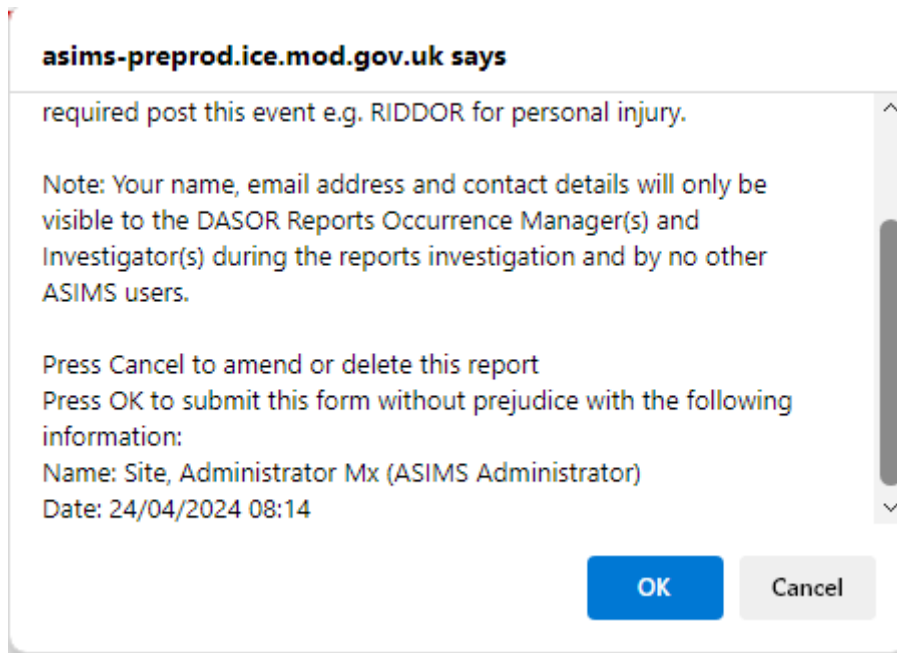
asims-preprod.ice.mod.gov.uk says

required post this event e.g. RIDDOR for personal injury.

Note: Your name, email address and contact details will only be visible to the DASOR Reports Occurrence Manager(s) and Investigator(s) during the reports investigation and by no other ASIMS users.

Press Cancel to amend or delete this report
Press OK to submit this form without prejudice with the following information:
Name: Site, Administrator Mx (ASIMS Administrator)
Date: 24/04/2024 08:14

OK

Cancel